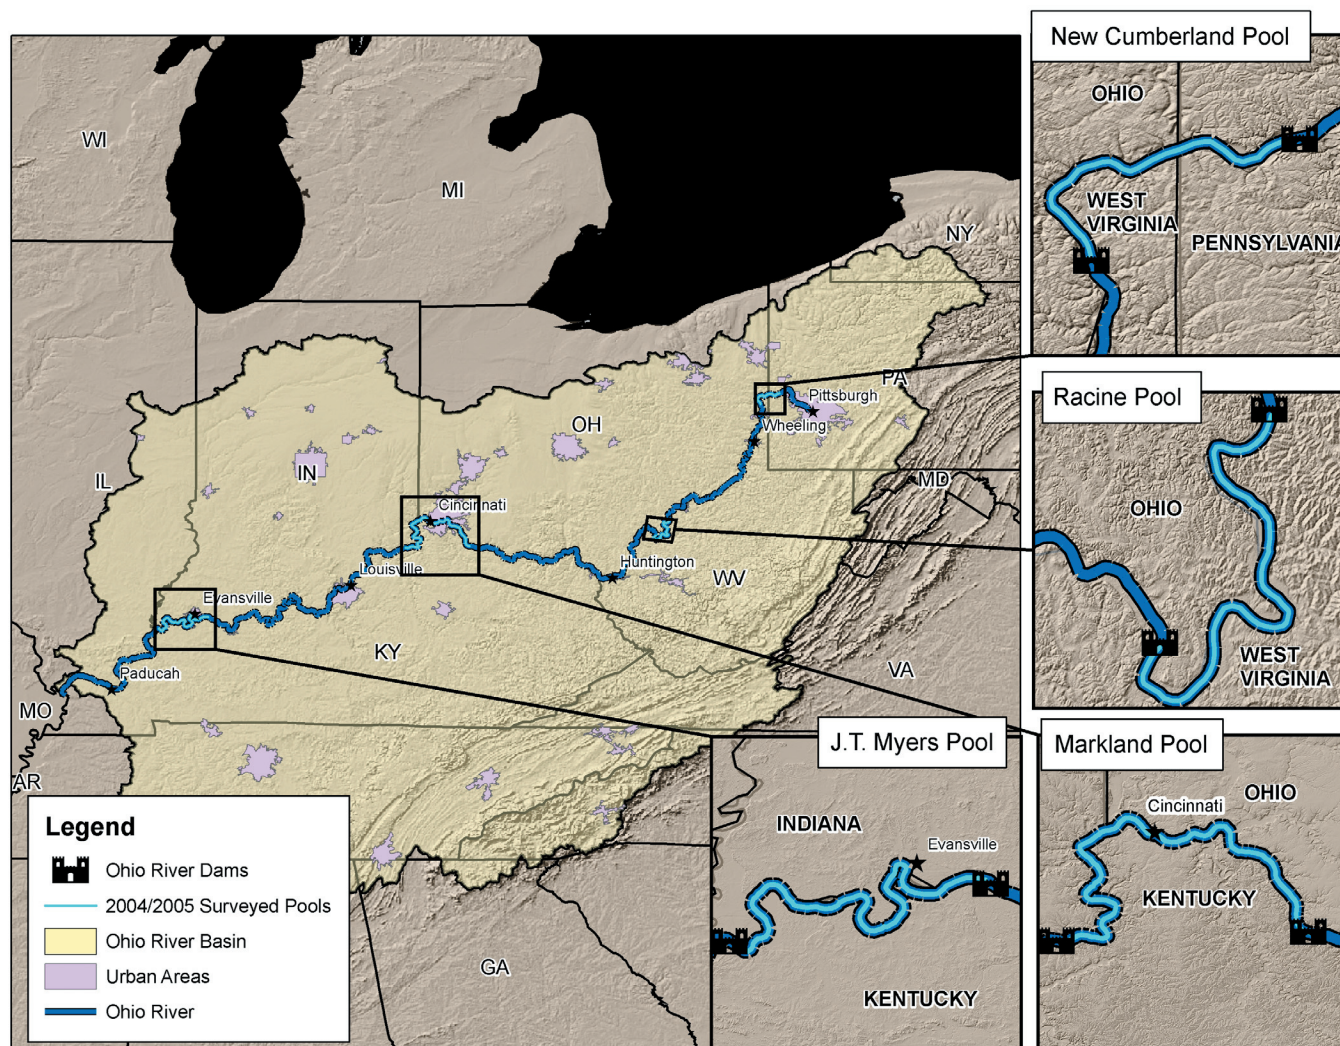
New Cumberland Pool

OHIO

WEST VIRGINIA

PENNSYLVANIA

Racine Pool

OHIO

WEST VIRGINIA

J.T. Myers Pool

INDIANA

Evansville

KENTUCKY

Markland Pool

Cincinnati

OHIO

KENTUCKY

WI

MI

NY

PA

Pittsburgh

Wheeling

OH

IN

IL

Cincinnati

MD

Huntington

WV

Louisville

Evansville

KY

VA

Paducah

MO

AR

GA

Legend

Ohio River Dams

2004/2005 Surveyed Pools

Ohio River Basin

Urban Areas

Ohio River